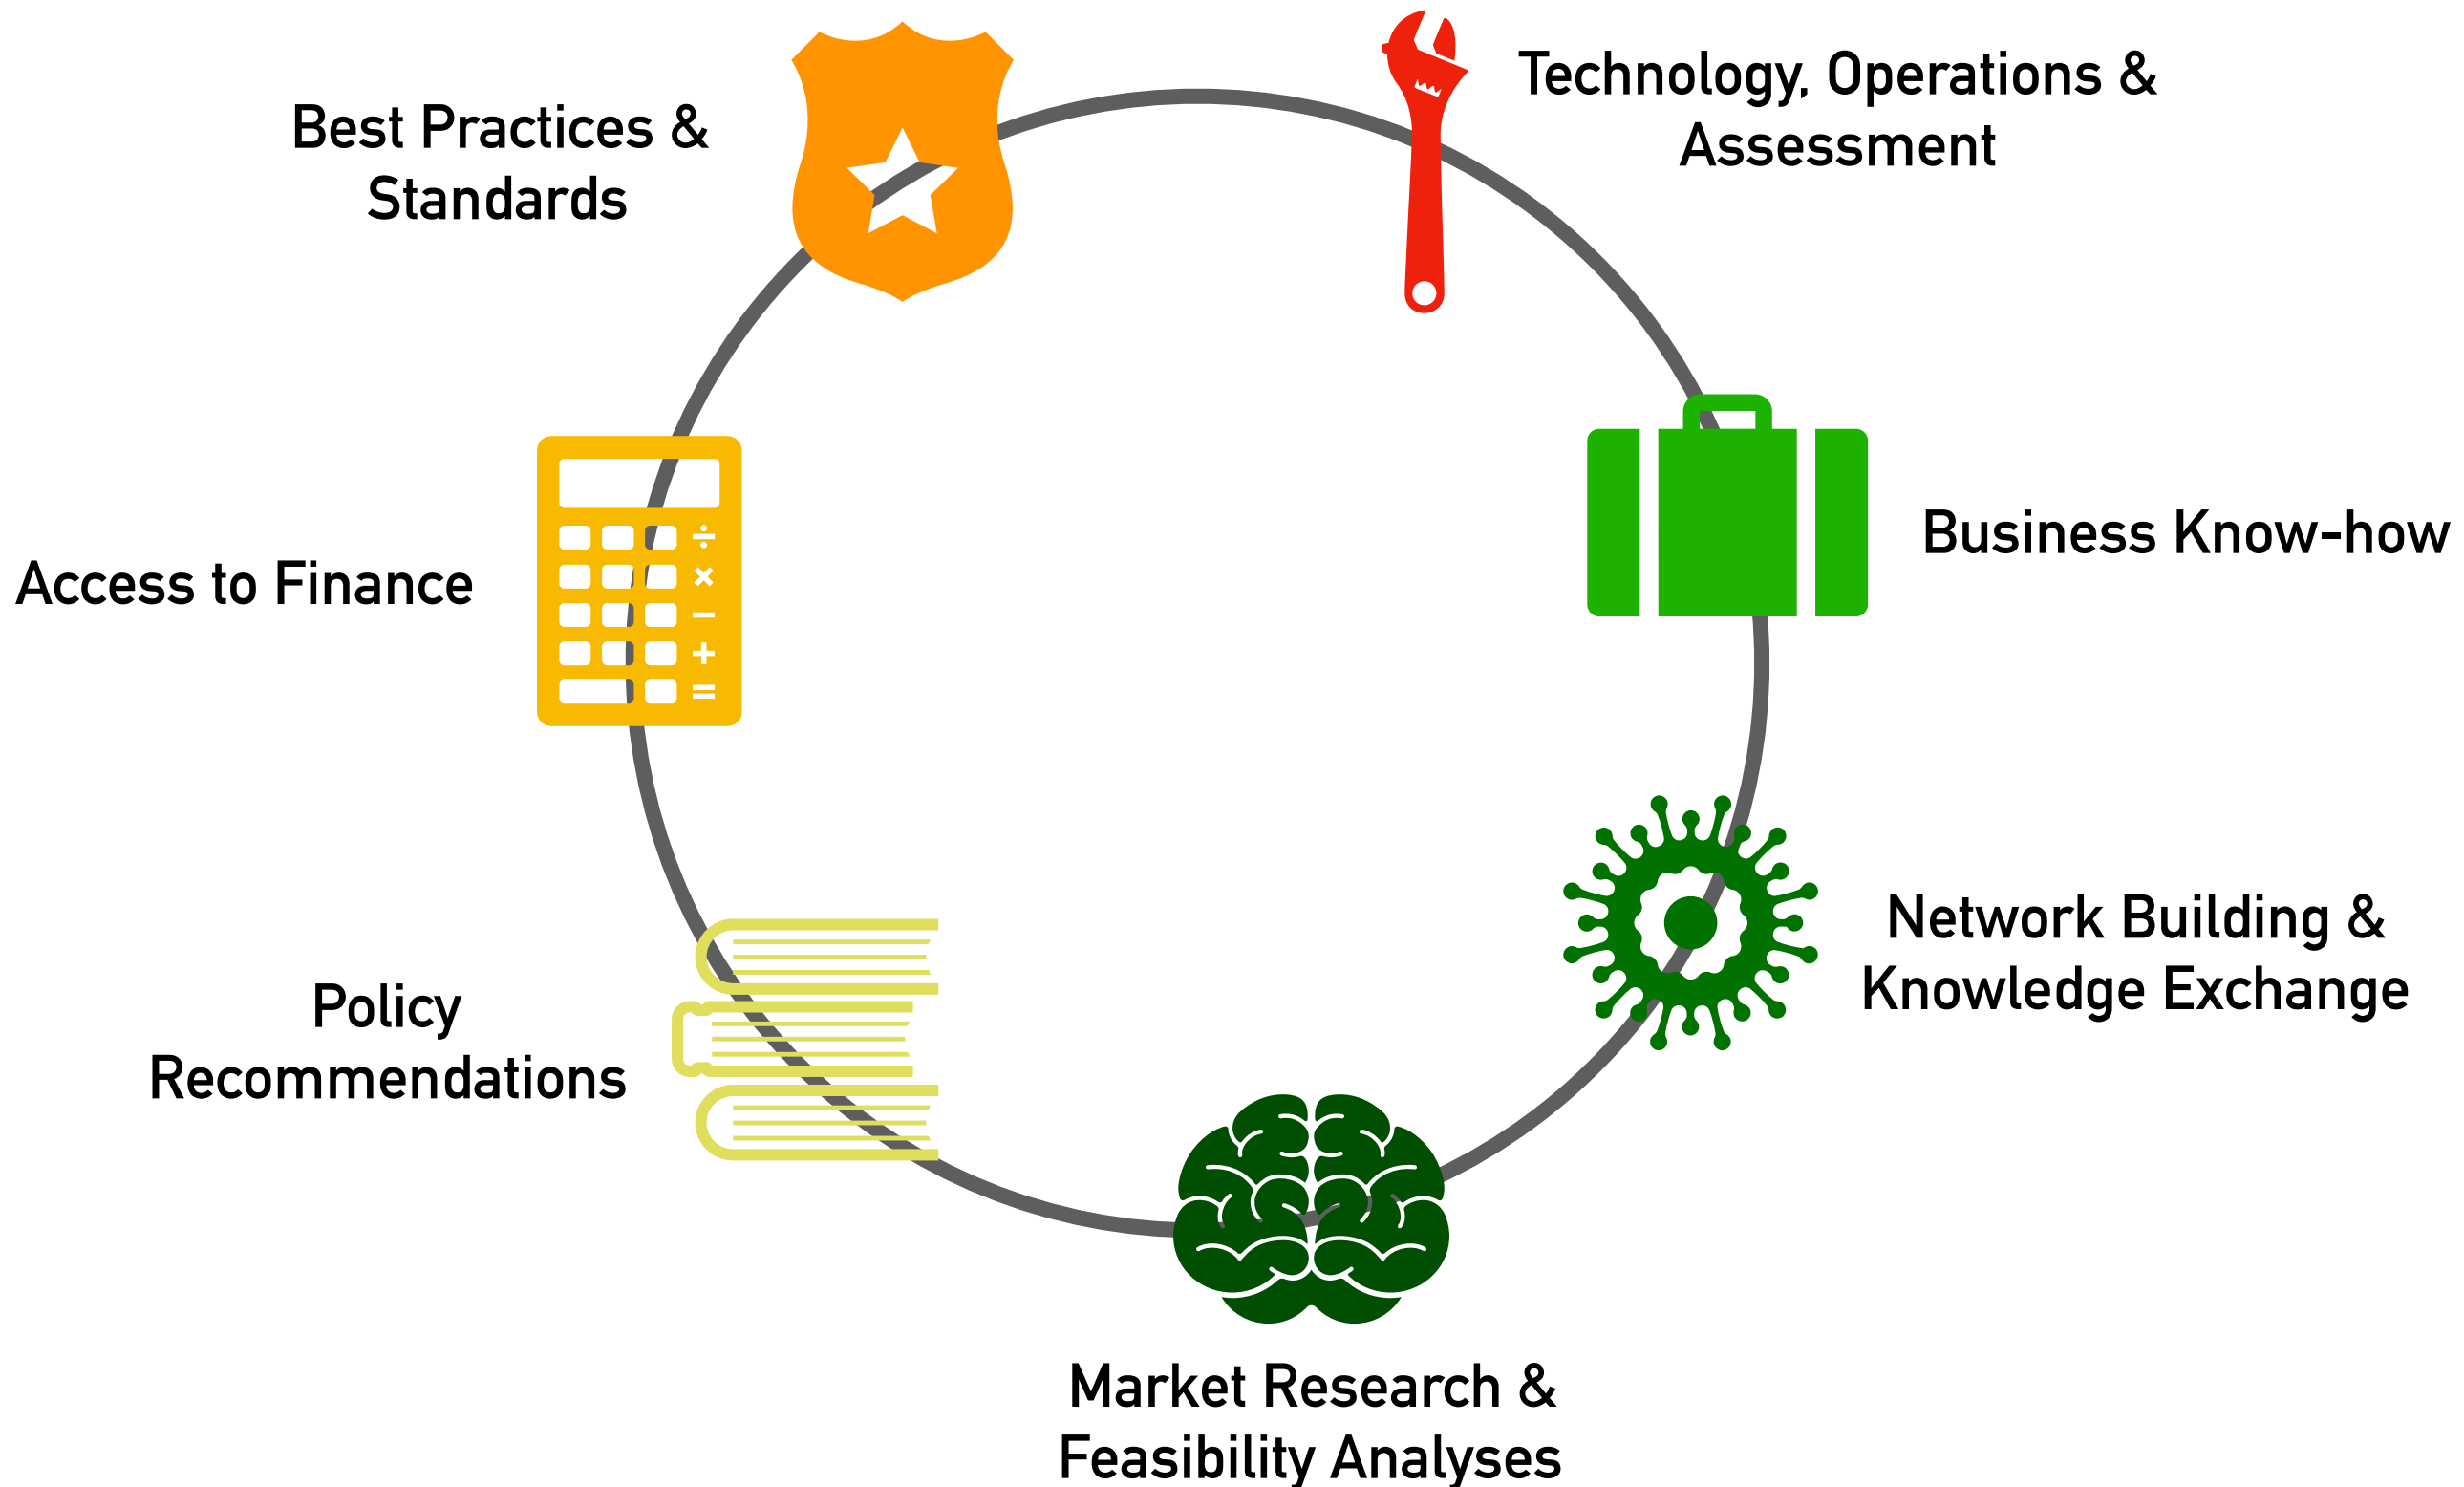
Best Practices & Standards

Technology, Operations & Assessment

Access to Finance

Business Know-how

Network Building & Knowledge Exchange

Policy Recommendations

Market Research & Feasibility Analyses